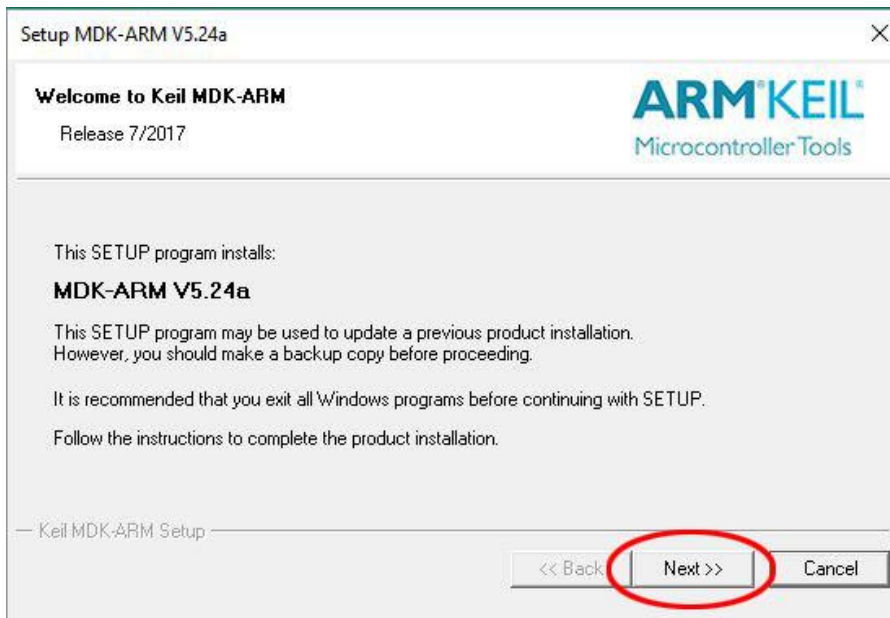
Setup MDK-ARM V5.24a

×

Welcome to Keil MDK-ARM

Release 7/2017

ARM®KEIL®
Microcontroller Tools

This SETUP program installs:

MDK-ARM V5.24a

This SETUP program may be used to update a previous product installation. However, you should make a backup copy before proceeding.

It is recommended that you exit all Windows programs before continuing with SETUP.

Follow the instructions to complete the product installation.

Keil MDK-ARM Setup

<< Back

Next >>

Cancel